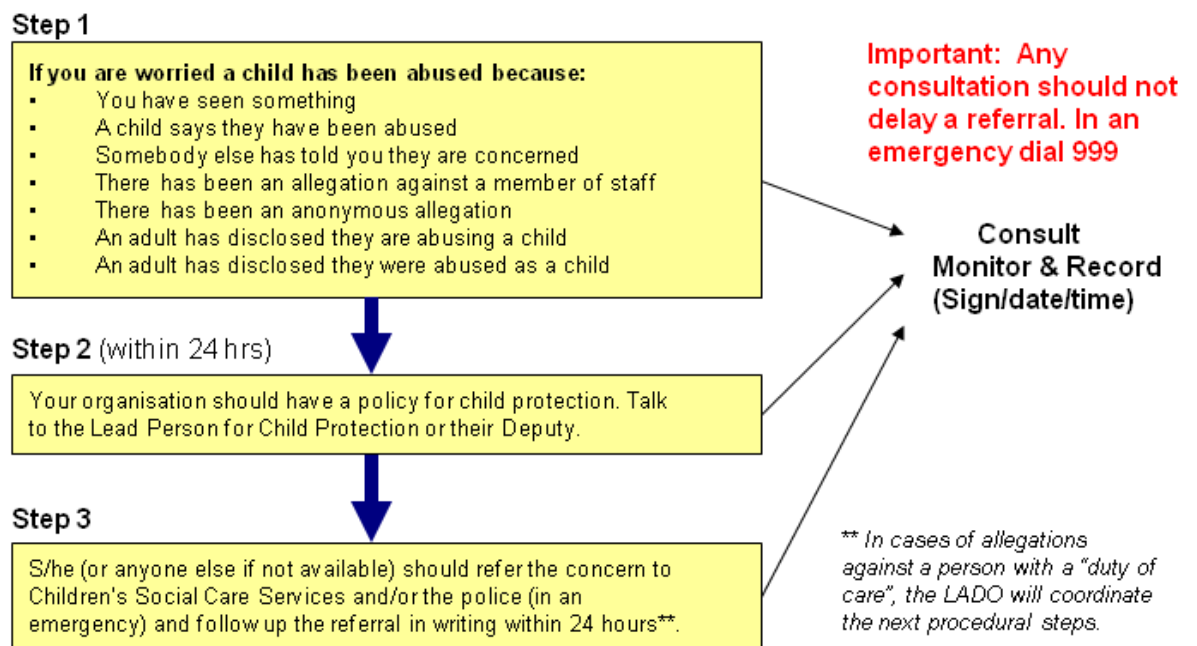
Step 1

If you are worried a child has been abused because:
▪ You have seen something
▪ A child says they have been abused
▪ Somebody else has told you they are concerned
▪ There has been an allegation against a member of staff
▪ There has been an anonymous allegation
▪ An adult has disclosed they are abusing a child
▪ An adult has disclosed they were abused as a child

Important: Any consultation should not delay a referral. In an emergency dial 999

Consult
Monitor & Record
(Sign/date/time)

Step 2 (within 24 hrs)

Your organisation should have a policy for child protection. Talk to the Lead Person for Child Protection or their Deputy.

Step 3

S/he (or anyone else if not available) should refer the concern to Children's Social Care Services and/or the police (in an emergency) and follow up the referral in writing within 24 hours**.

** In cases of allegations against a person with a "duty of care", the LADO will coordinate the next procedural steps.